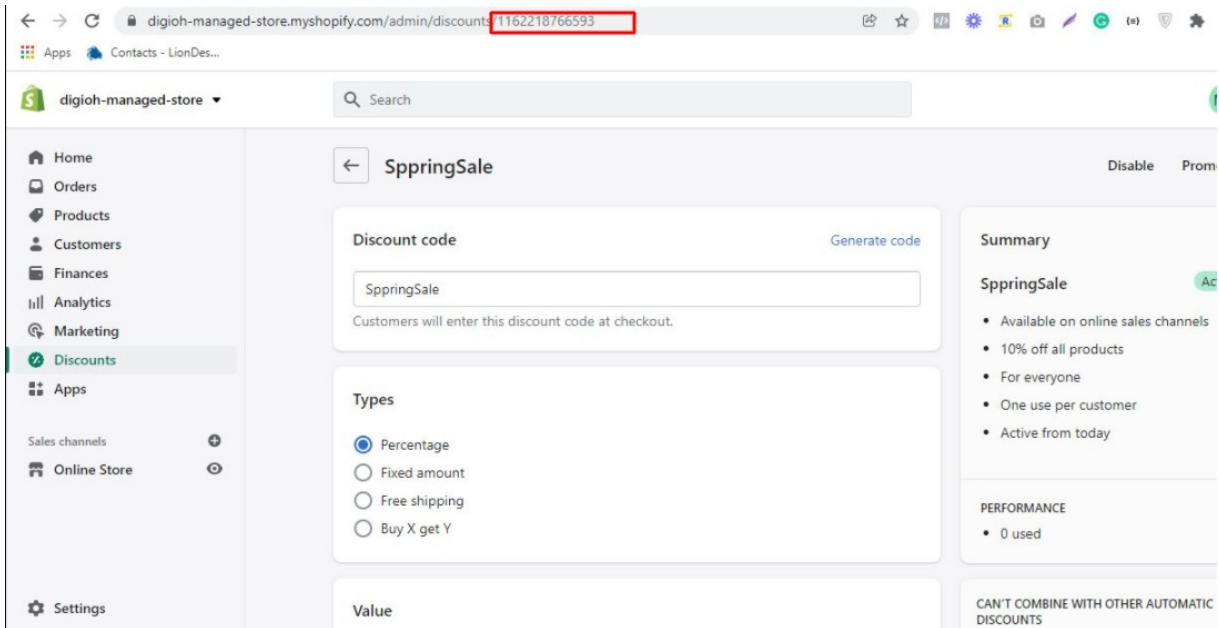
digioh-managed-store.myshopify.com/admin/discounts/1162218766593

Apps Contacts - LionDes...

digioh-managed-store

Search

Home
Orders
Products
Customers
Finances
Analytics
Marketing
Discounts
Apps

Sales channels
Online Store

Settings

SppringSale

Disable Prom

Discount code

Generate code

SppringSale

Customers will enter this discount code at checkout.

Types

Percentage
Fixed amount
Free shipping
Buy X get Y

Value

Summary

SppringSale Ac

• Available on online sales channels
• 10% off all products
• For everyone
• One use per customer
• Active from today

PERFORMANCE
• 0 used

CAN'T COMBINE WITH OTHER AUTOMATIC DISCOUNTS